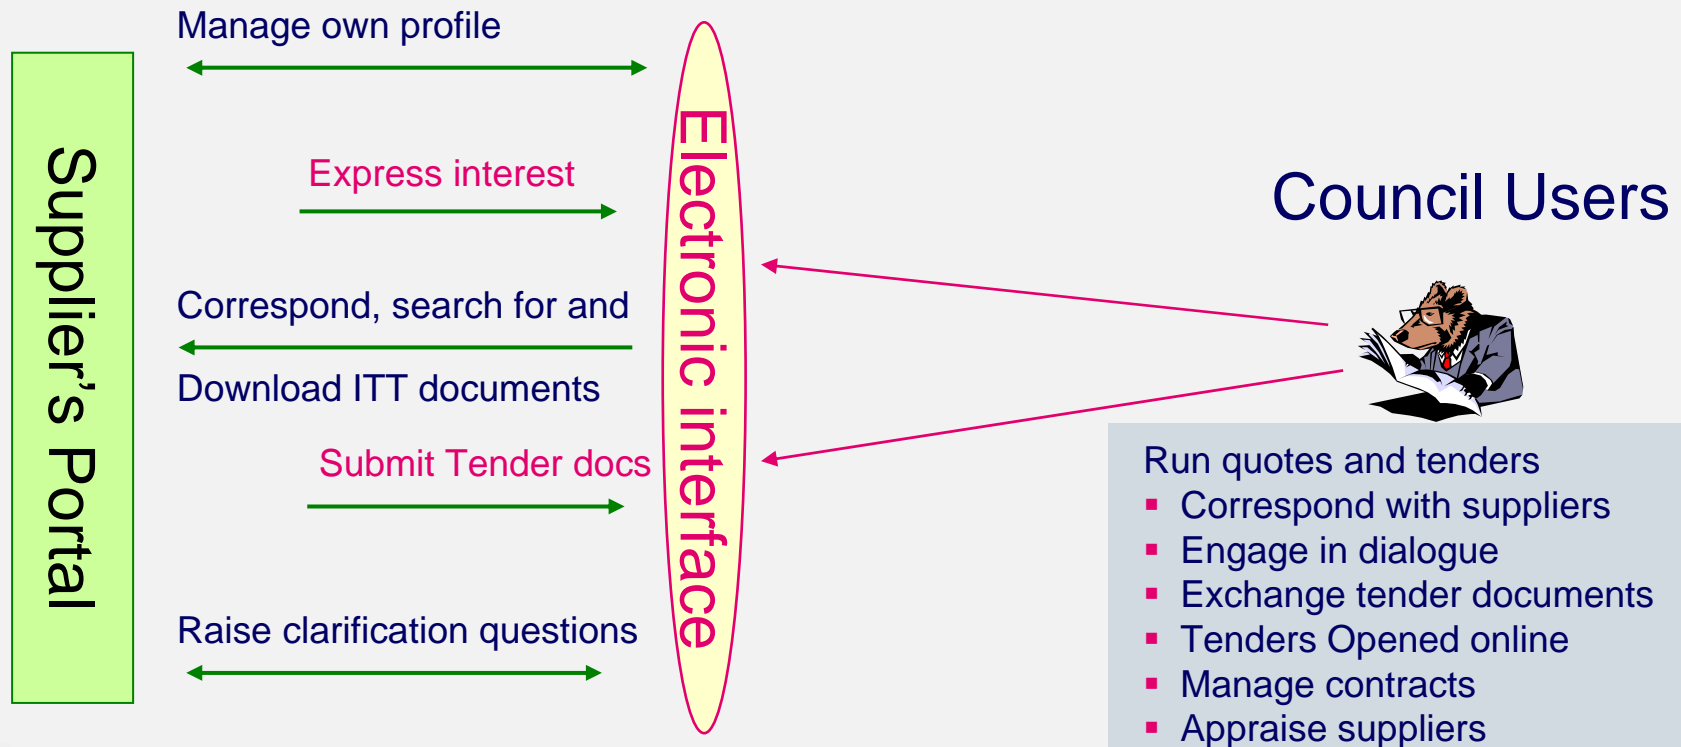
Supplier's Portal

Manage own profile

Express interest

Correspond, search for and

Download ITT documents

Submit Tender docs

Raise clarification questions

Electronic interface

Council Users

Run quotes and tenders
- Correspond with suppliers
- Engage in dialogue
- Exchange tender documents
- Tenders Opened online
- Manage contracts
- Appraise suppliers